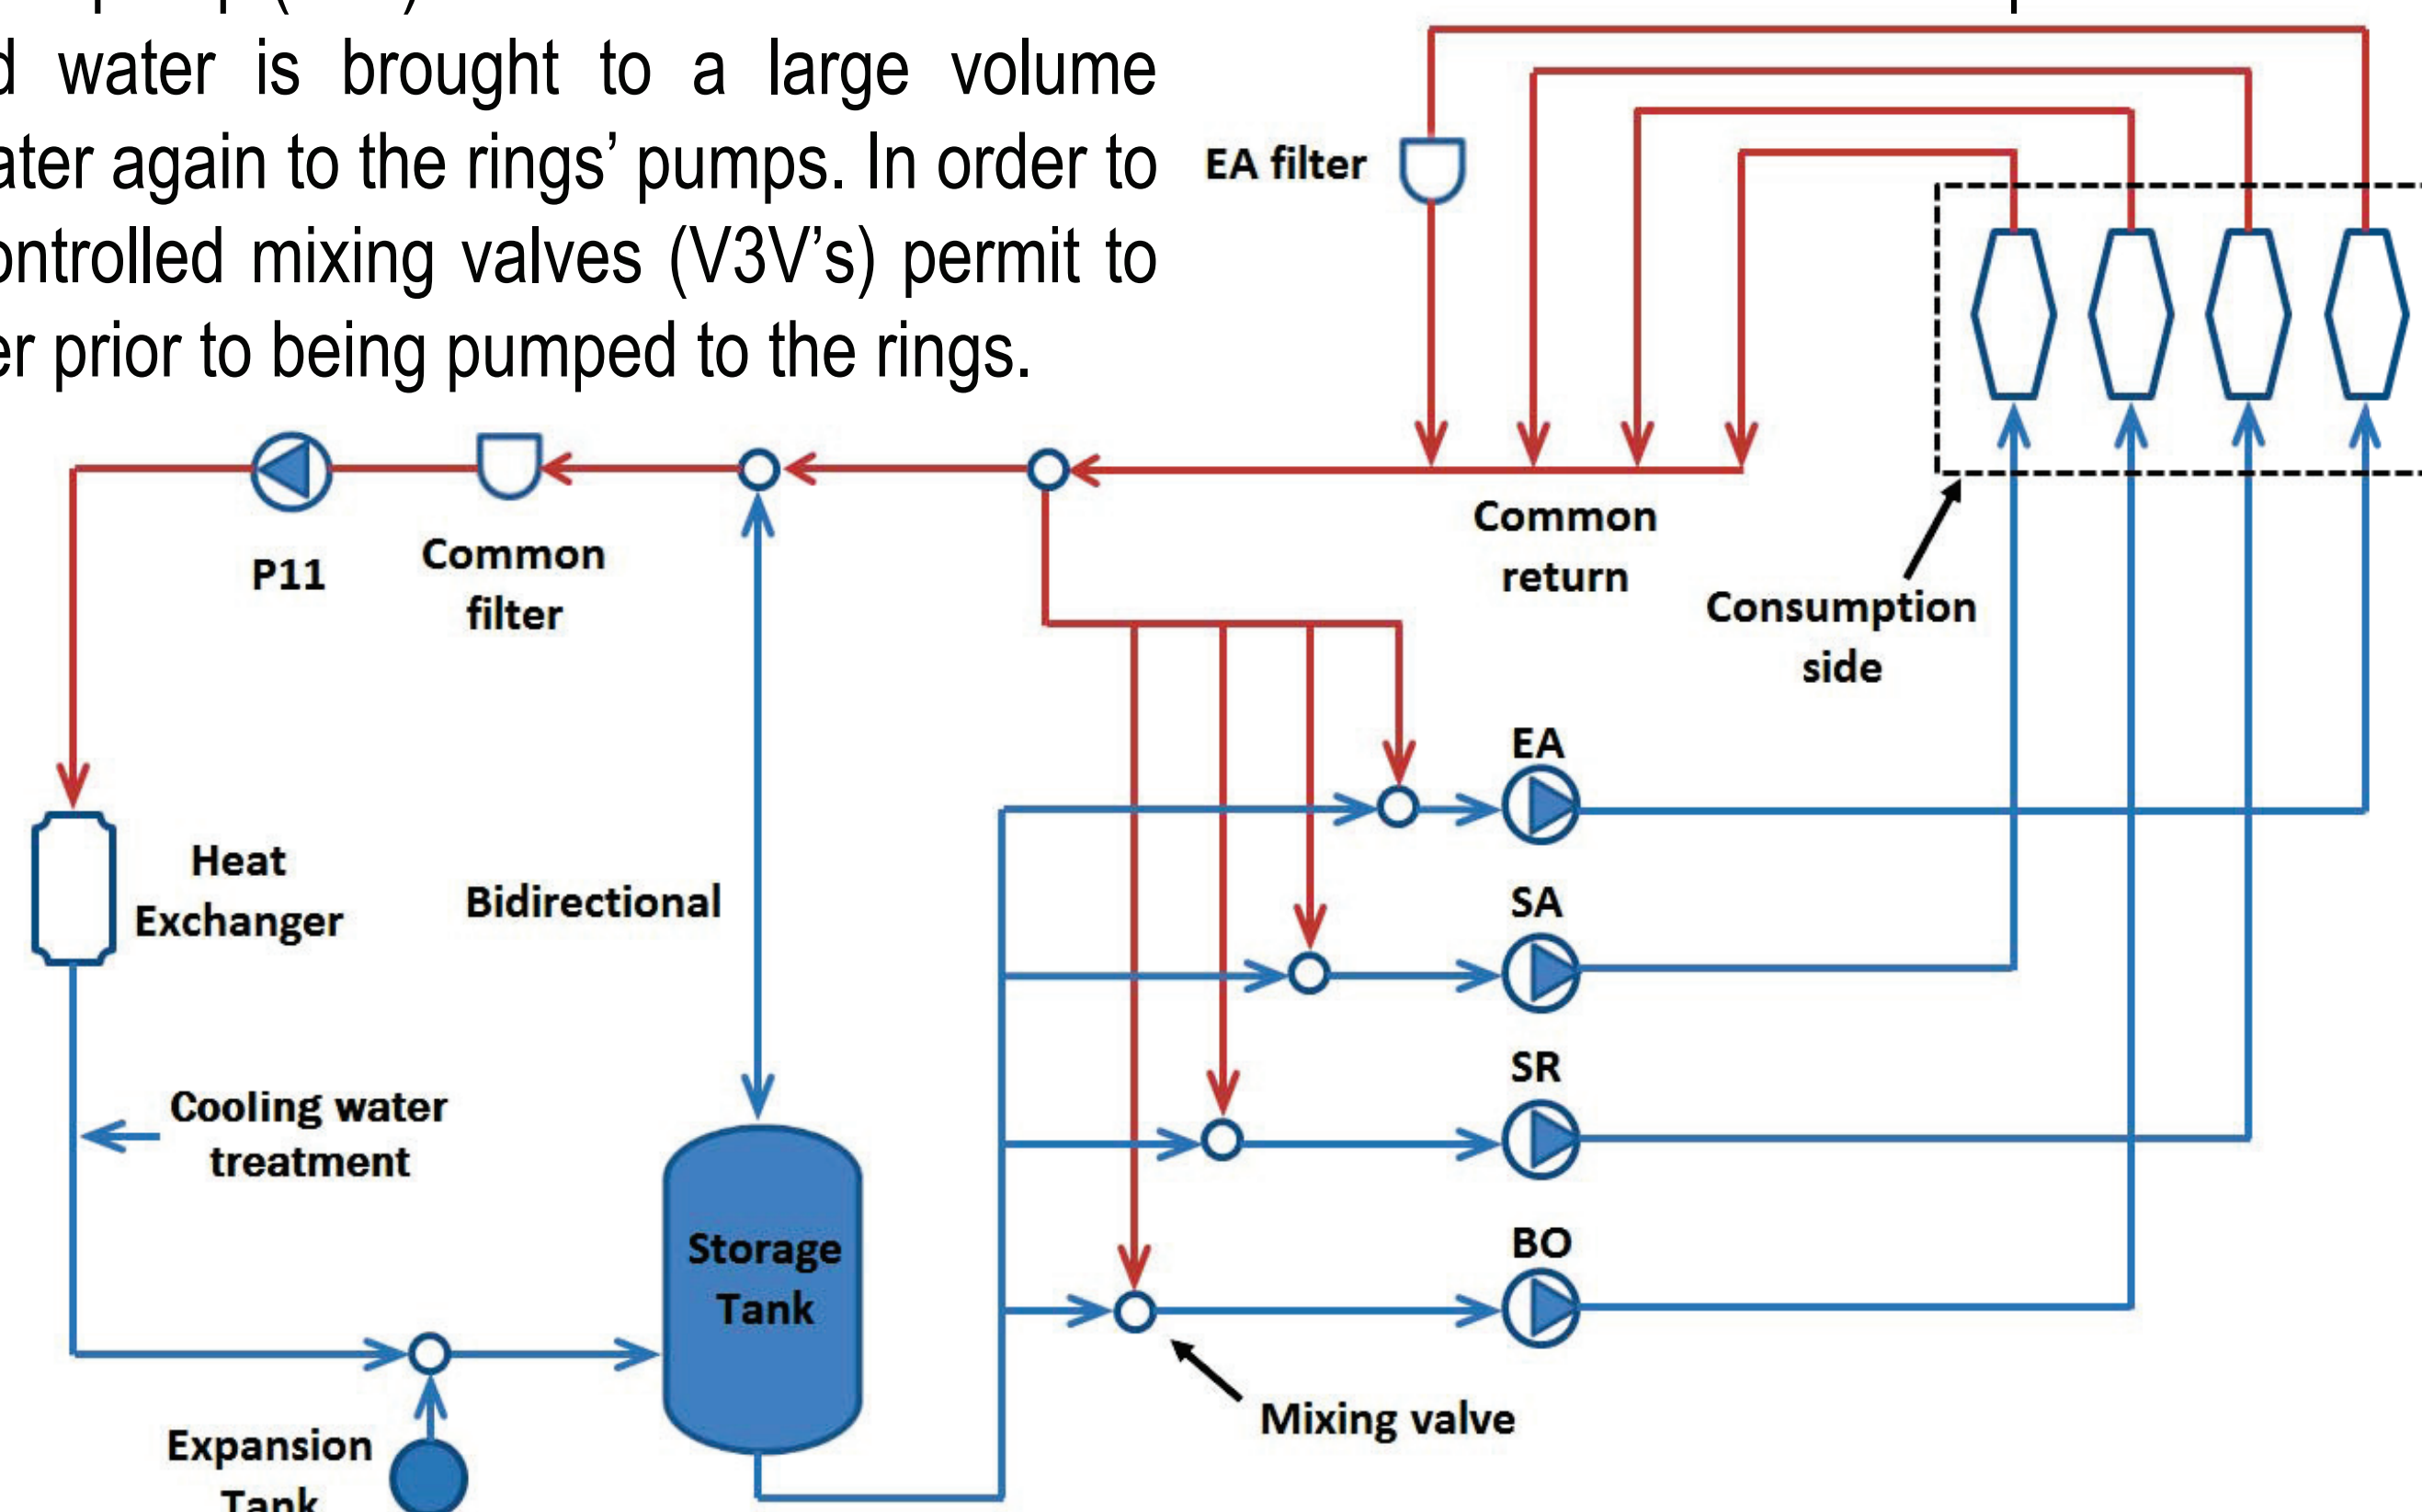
d water is brought to a large volume ater again to the rings' pumps. In order to ontrolled mixing valves (V3V's) permit to er prior to being pumped to the rings.

EA filter

P11

Common filter

Common return

Consumption side

EA

SA

SR

BO

Heat Exchanger

Bidirectional

Cooling water treatment

Storage Tank

Mixing valve

Expansion Tank